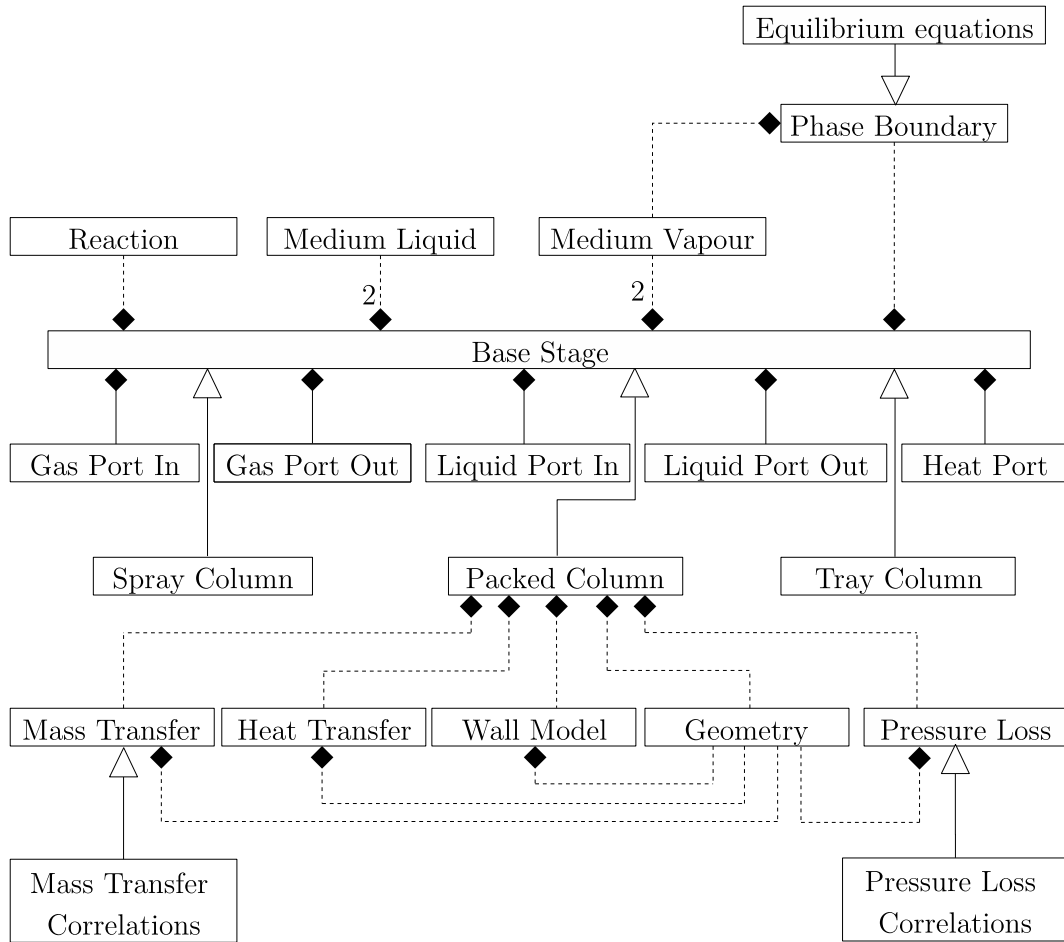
Equilibrium equations

Phase Boundary

Reaction

Medium Liquid

Medium Vapour

2

2

Base Stage

Gas Port In

Gas Port Out

Liquid Port In

Liquid Port Out

Heat Port

Spray Column

Packed Column

Tray Column

Mass Transfer

Heat Transfer

Wall Model

Geometry

Pressure Loss

Mass Transfer Correlations

Pressure Loss Correlations